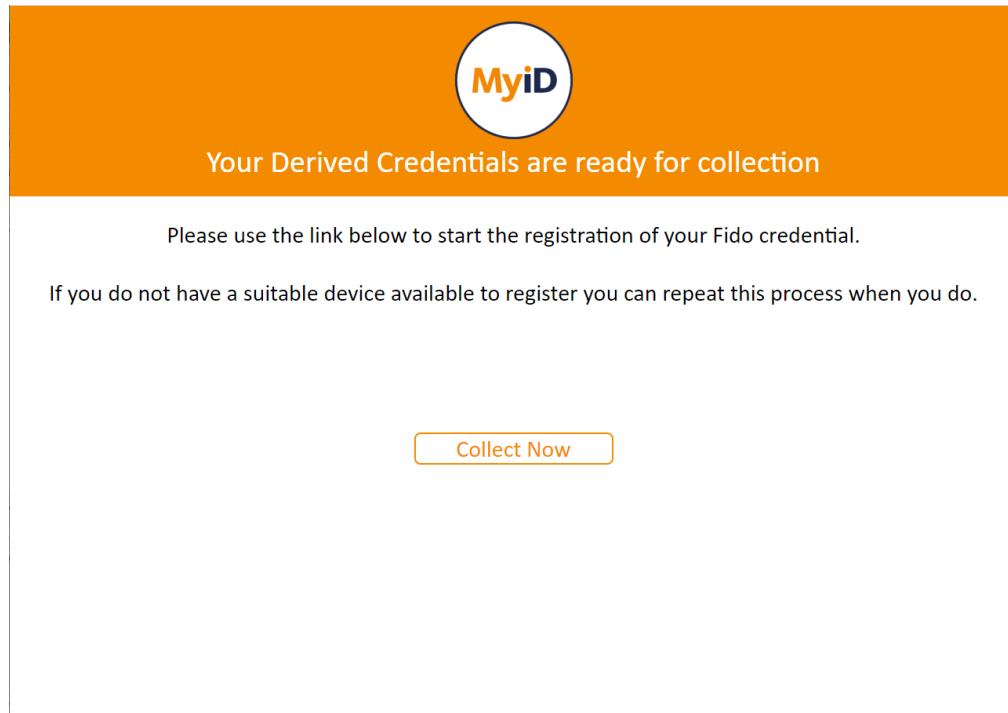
MyiD

Your Derived Credentials are ready for collection

Please use the link below to start the registration of your Fido credential.

If you do not have a suitable device available to register you can repeat this process when you do.

Collect Now